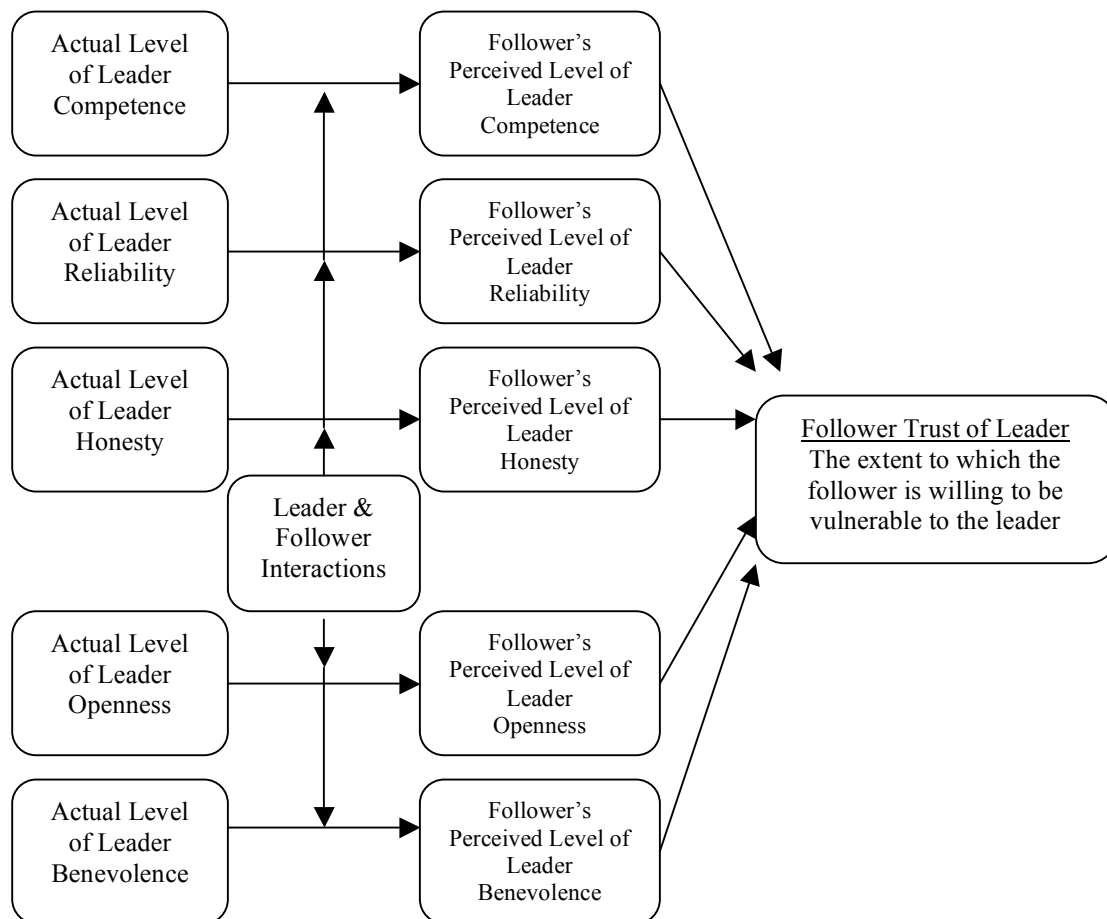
Actual Level of Leader Competence

Follower's Perceived Level of Leader Competence

Actual Level of Leader Reliability

Follower's Perceived Level of Leader Reliability

Actual Level of Leader Honesty

Follower's Perceived Level of Leader Honesty

Follower Trust of Leader
The extent to which the follower is willing to be vulnerable to the leader

Leader & Follower Interactions

Actual Level of Leader Openness

Follower's Perceived Level of Leader Openness

Actual Level of Leader Benevolence

Follower's Perceived Level of Leader Benevolence